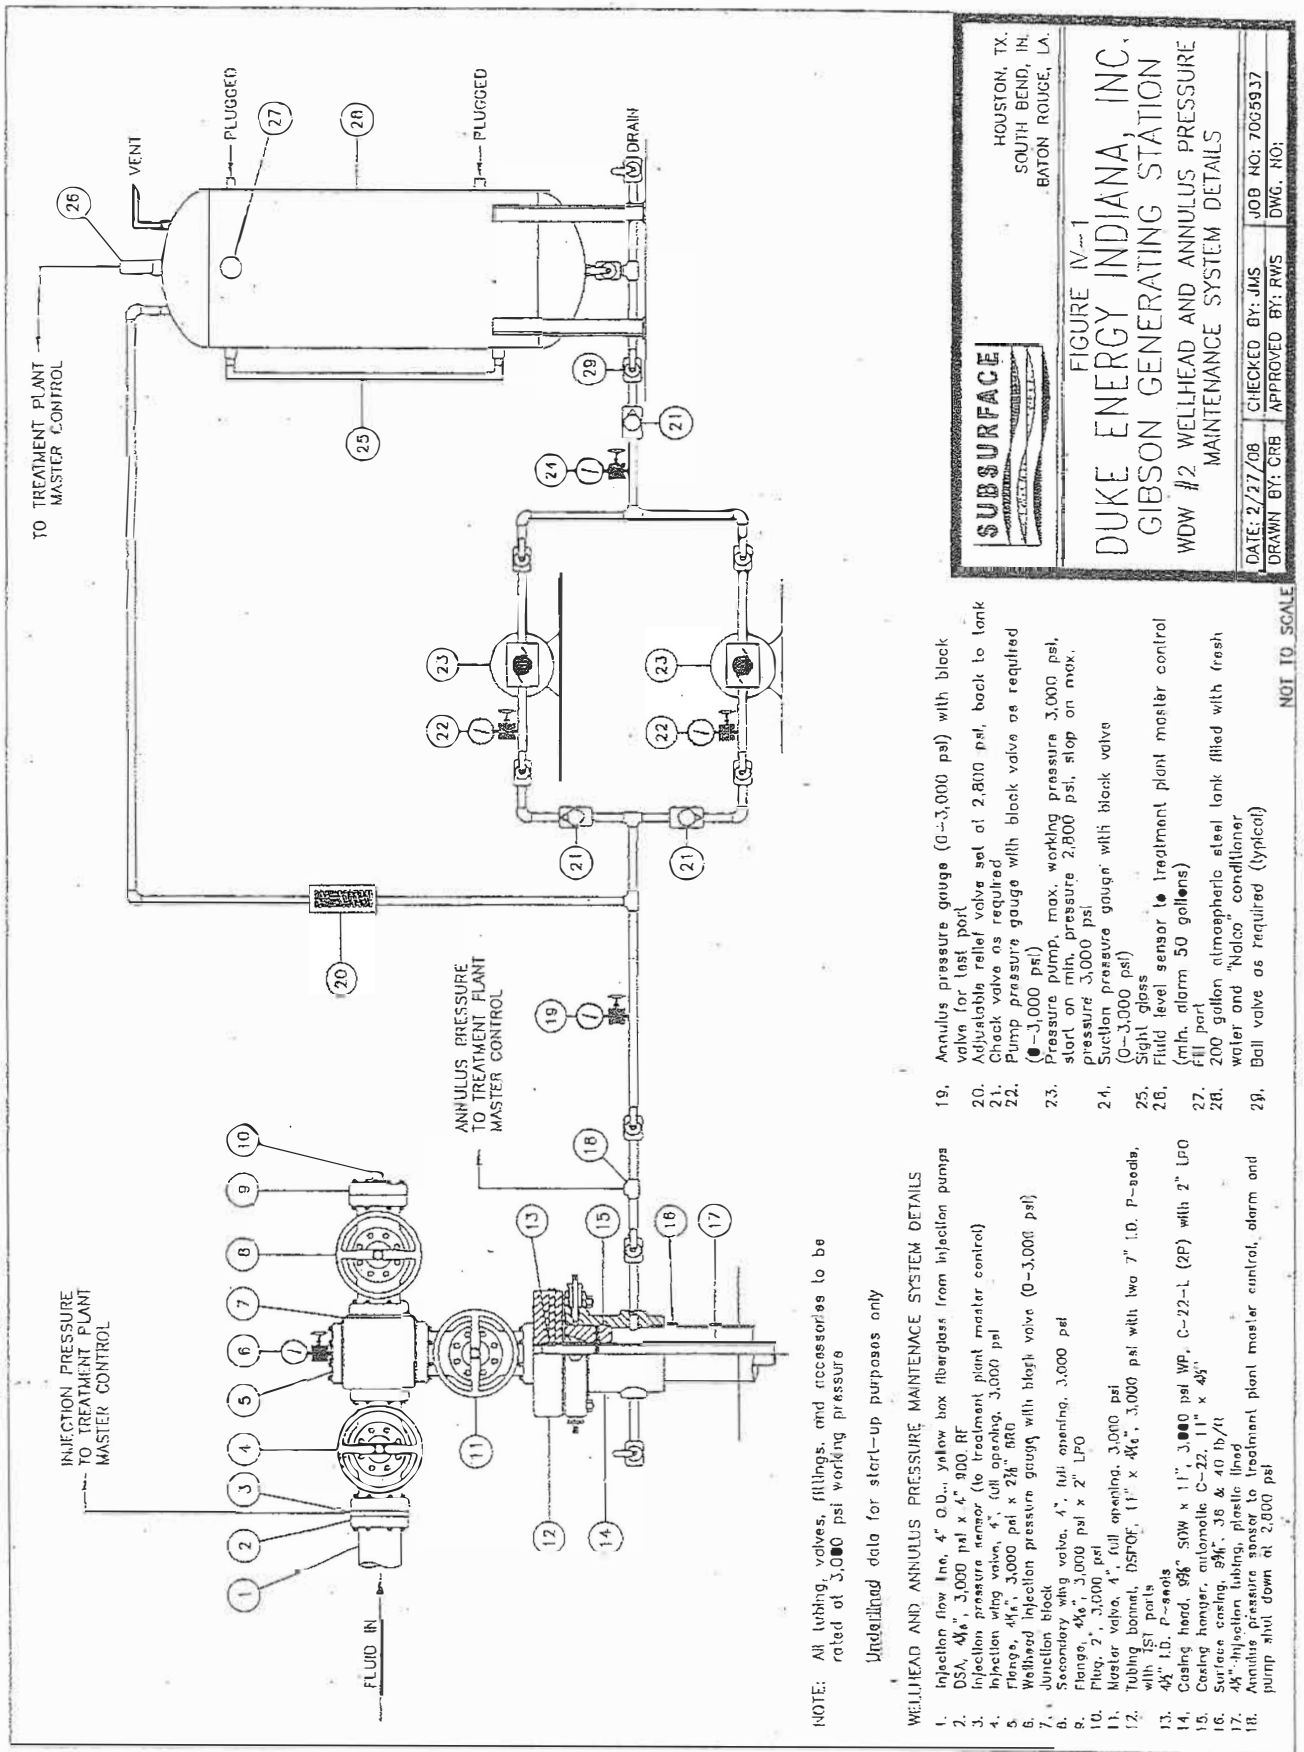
INJECTION PRESSURE TO TREATMENT PLANT MASTER CONTROL

FLUID IN

ANNULUS PRESSURE TO TREATMENT PLANT MASTER CONTROL

TO TREATMENT PLANT MASTER CONTROL

VENT

PLUGGED

PLUGGED

DRAIN

1 2 3 4 5 6 7 8 9 10 11 12 13 14 15 16 17 18 19 20 21 21 22 22 23 23 21 24 25 26 27 28 29

NOTE: All tubing, valves, fittings, and accessories to be rated at 3,000 psi working pressure

Underlined data for start-up purposes only

WELLHEAD AND ANNULUS PRESSURE MAINTENACE SYSTEM DETAILS

1. Injection flow line, 4" O.D., yellow box fiberglass from injection pumps
2. DSA, $4\frac{1}{16}$", 3,000 psi x 4" 900 RF
3. Injection pressure sensor (to treatment plant master control)
4. Injection wing valve, 4", full opening, 3,000 psi
5. Flange, $4\frac{1}{16}$", 3,000 psi x $2\frac{3}{8}$" BRD
6. Wellhead injection pressure gauge with block valve (0-3,000 psi)
7. Junction block
8. Secondary wing valve, 4", full opening, 3,000 psi
9. Flange, $4\frac{1}{16}$", 3,000 psi x 2" LPO
10. Plug, 2", 3,000 psi
11. Master valve, 4", full opening, 3,000 psi
12. Tubing bonnet, DSPOF, 11" x $4\frac{1}{16}$", 3,000 psi with two 7" I.D. P-seals, with 1ST ports
13. $4\frac{1}{2}$" I.D. P-seals
14. Casing head, $9\frac{5}{8}$" SOW x 11", 3,000 psi WP, C-22-L (2P) with 2" LPO
15. Casing hanger, automatic C-22, 11" x $4\frac{1}{2}$"
16. Surface casing, $9\frac{5}{8}$", 36 & 40 lb/ft
17. $4\frac{1}{2}$" injection tubing, plastic lined
18. Annulus pressure sensor to treatment plant master control, alarm and pump shut down at 2,800 psi
19. Annulus pressure gauge (0-3,000 psi) with block valve for test port
20. Adjustable relief valve set at 2,800 psi, back to tank
21. Check valve as required
22. Pump pressure gauge with block valve as required (0-3,000 psi)
23. Pressure pump, max. working pressure 3,000 psi, start on min. pressure 2,800 psi, stop on max. pressure 3,000 psi
24. Suction pressure gauge with block valve (0-3,000 psi)
25. Sight glass
26. Fluid level sensor to treatment plant master control (min. alarm 50 gallons)
27. Fill port
28. 200 gallon atmospheric steel tank filled with fresh water and "Nalco" conditioner
29. Ball valve as required (typical)

NOT TO SCALE

SUBSURFACE
HOUSTON, TX.
SOUTH BEND, IN.
BATON ROUGE, LA.

FIGURE IV-1
DUKE ENERGY INDIANA, INC.
GIBSON GENERATING STATION
WDW #2 WELLHEAD AND ANNULUS PRESSURE MAINTENANCE SYSTEM DETAILS

| DATE: 2/27/08 | CHECKED BY: JMS | JOB NO: 705937 |
|---|---|---|
| DRAWN BY: CRB | APPROVED BY: RWS | DWG. NO: |